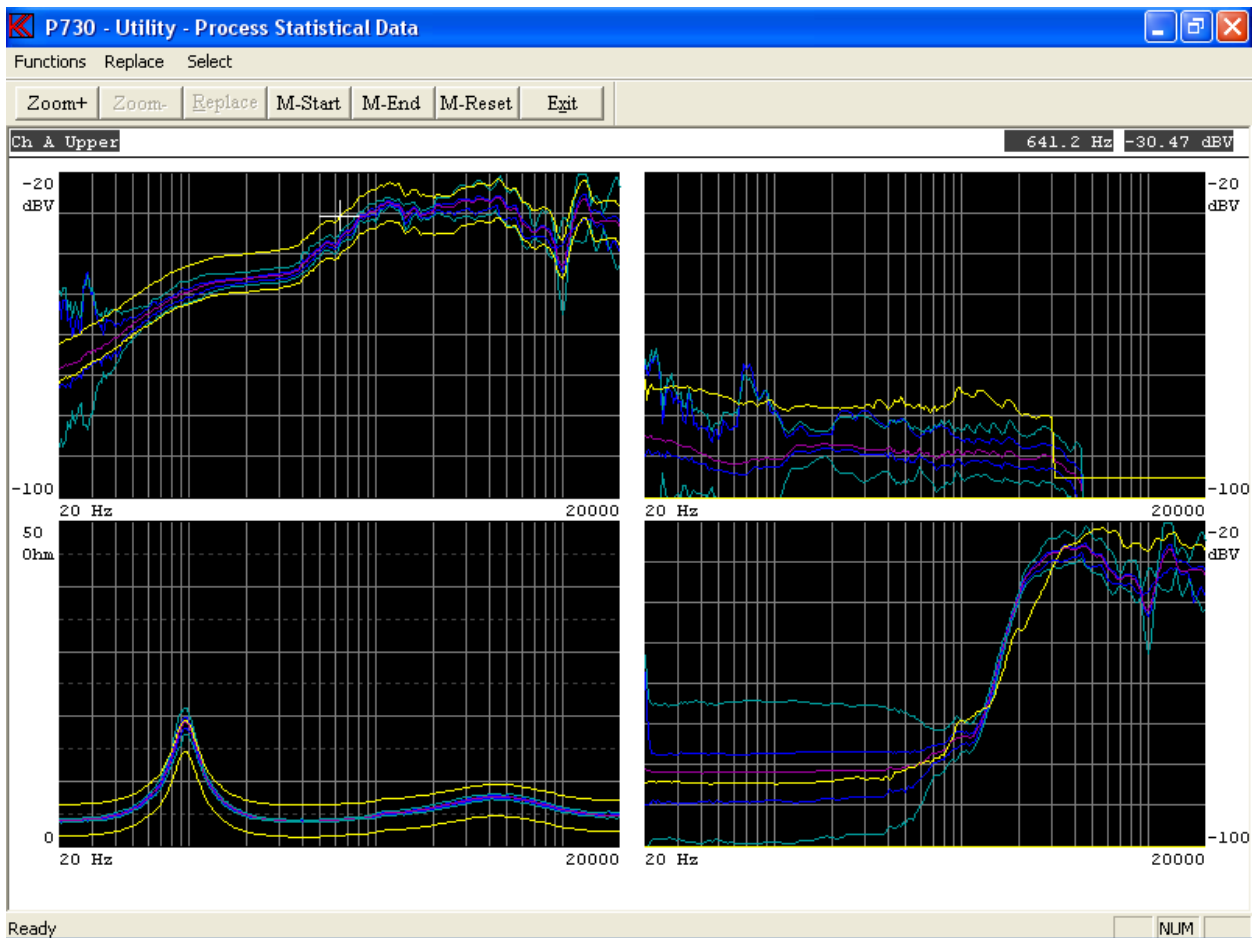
P730 - Utility - Process Statistical Data

Functions Replace Select

Zoom+ Zoom- Replace M-Start M-End M-Reset Exit

Ch A Upper

641.2 Hz -30.47 dBV

-20 dBV

-100

20 Hz

20000

-20 dBV

-100

20 Hz

20000

50 Ohm

0

20 Hz

20000

-20 dBV

-100

20 Hz

20000

Ready

NUM